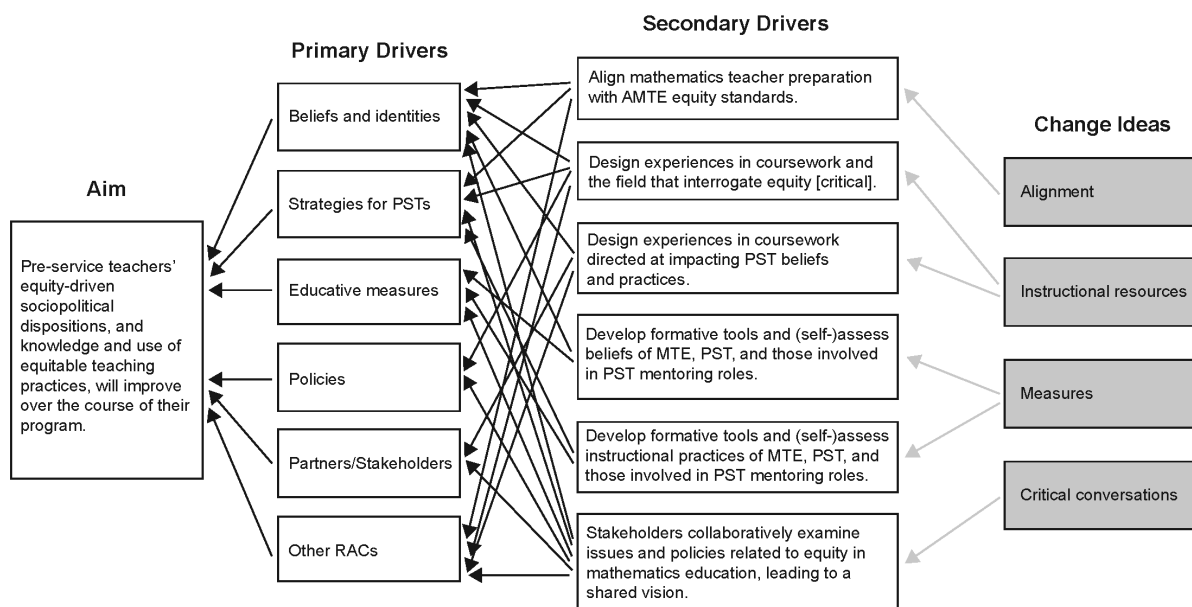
Aim

Pre-service teachers' equity-driven sociopolitical dispositions, and knowledge and use of equitable teaching practices, will improve over the course of their program.

Primary Drivers

Beliefs and identities

Strategies for PSTs

Educative measures

Policies

Partners/Stakeholders

Other RACs

Secondary Drivers

Align mathematics teacher preparation with AMTE equity standards.

Design experiences in coursework and the field that interrogate equity [critical].

Design experiences in coursework directed at impacting PST beliefs and practices.

Develop formative tools and (self-)assess beliefs of MTE, PST, and those involved in PST mentoring roles.

Develop formative tools and (self-)assess instructional practices of MTE, PST, and those involved in PST mentoring roles.

Stakeholders collaboratively examine issues and policies related to equity in mathematics education, leading to a shared vision.

Change Ideas

Alignment

Instructional resources

Measures

Critical conversations